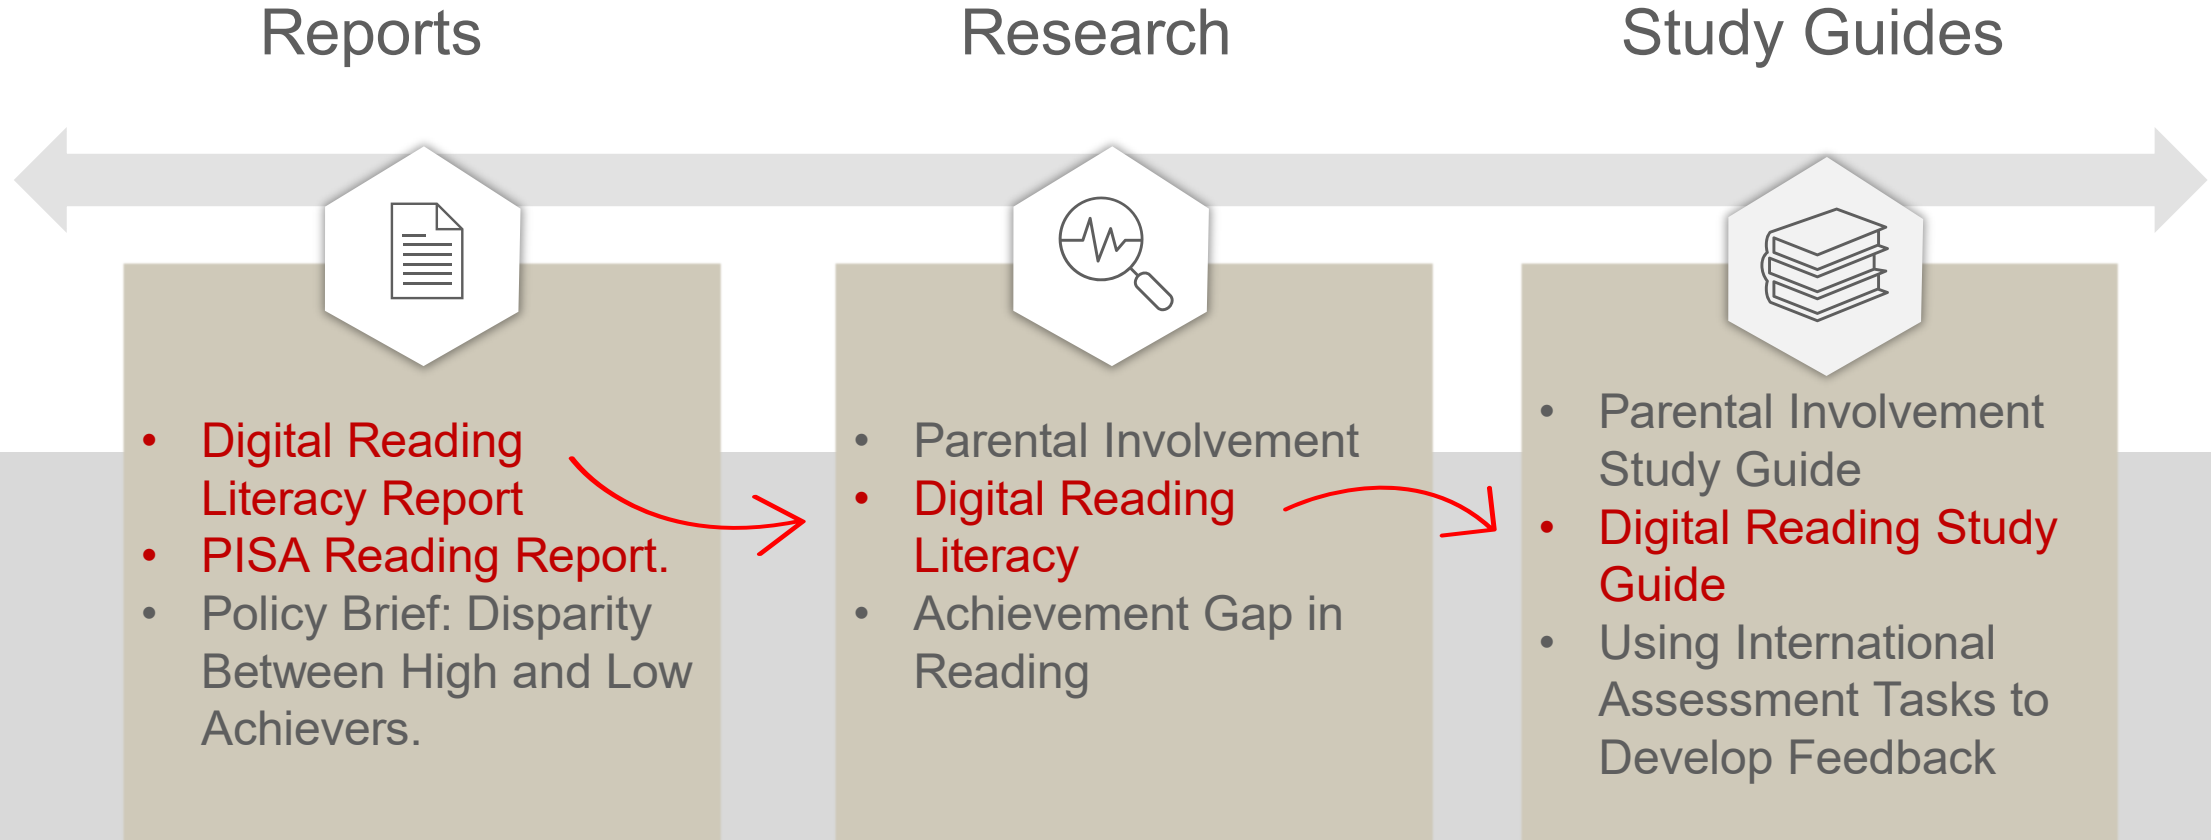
Reports

- Digital Reading Literacy Report
- PISA Reading Report.
- Policy Brief: Disparity Between High and Low Achievers.

Research

- Parental Involvement
- Digital Reading Literacy
- Achievement Gap in Reading

Study Guides

- Parental Involvement Study Guide
- Digital Reading Study Guide
- Using International Assessment Tasks to Develop Feedback